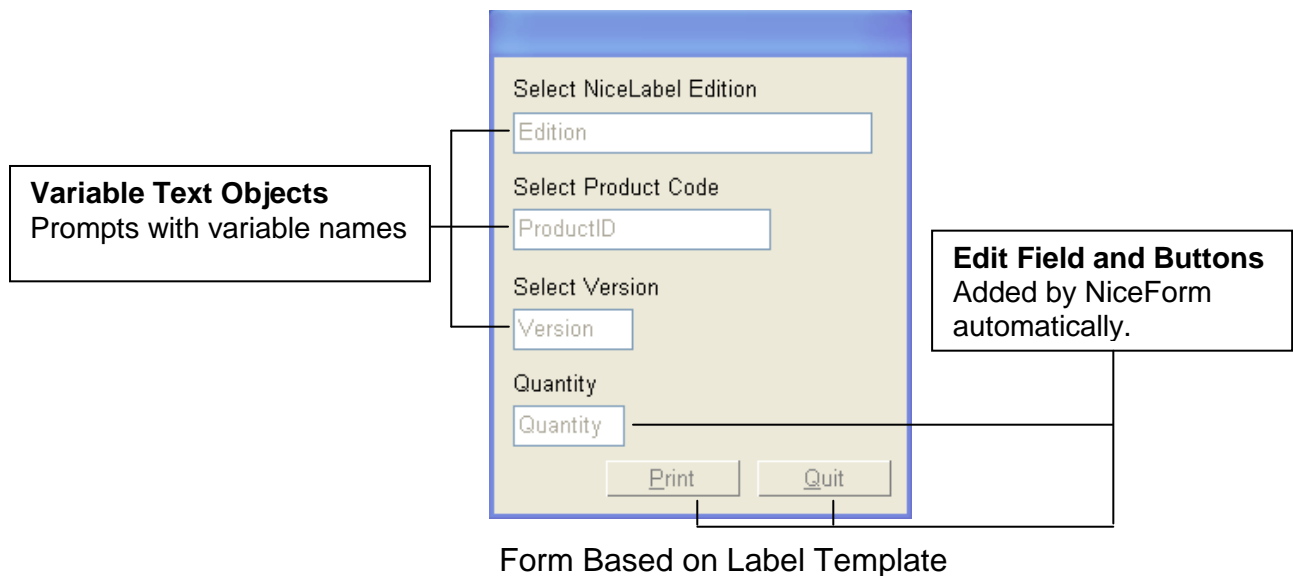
Variable Text Objects
Prompts with variable names

Select NiceLabel Edition
Edition
Select Product Code
ProductID
Select Version
Version
Quantity
Quantity
Print
Quit

Edit Field and Buttons
Added by NiceForm automatically.

Form Based on Label Template